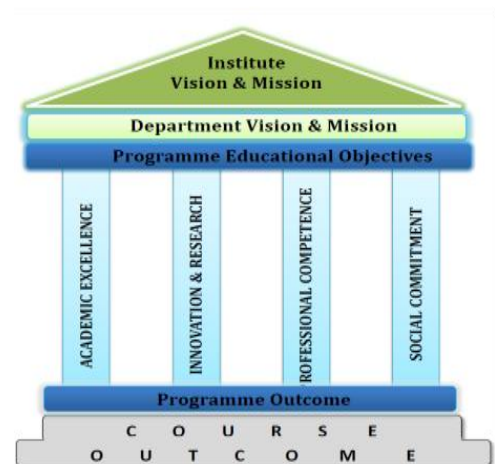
Institute
Vision & Mission

Department Vision & Mission

Programme Educational Objectives

ACADEMIC EXCELLENCE

INNOVATION & RESEARCH

PROFESSIONAL COMPETENCE

SOCIAL COMMITMENT

Programme Outcome

C O U R S E
O U T C O M E